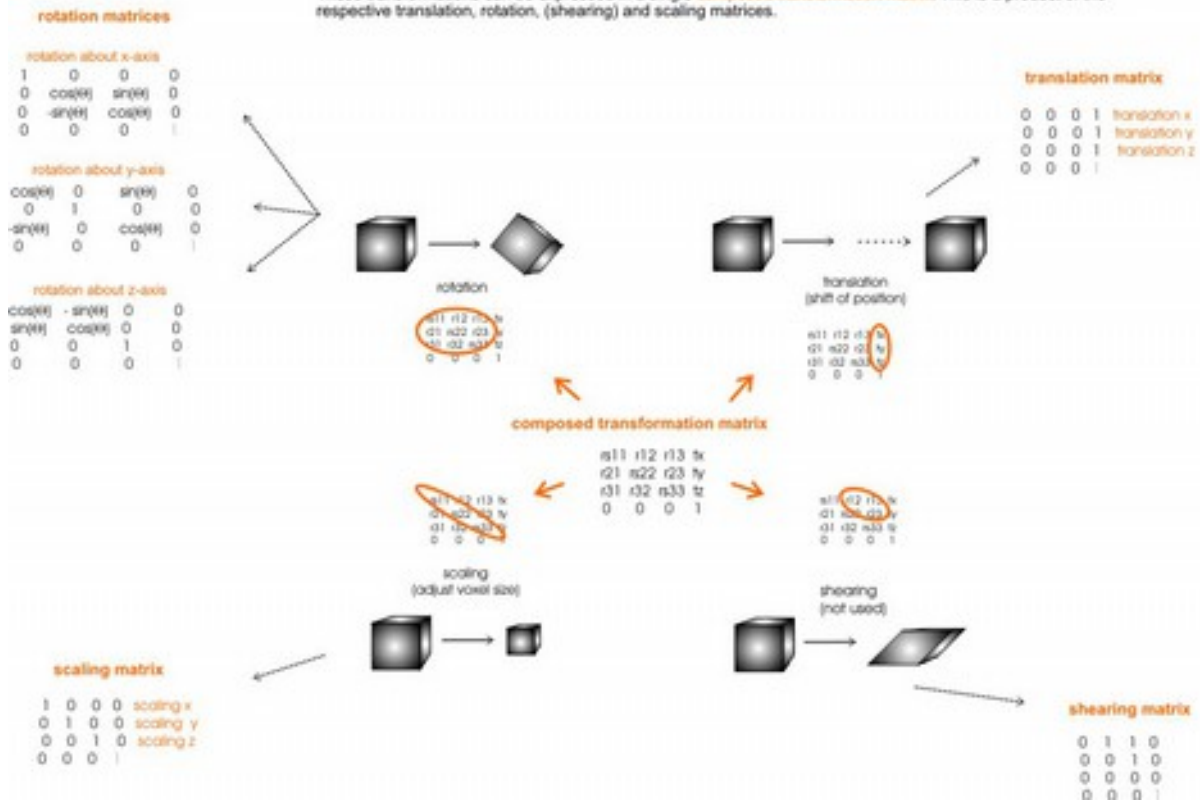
respective translation, rotation, (shearing) and scaling matrices.

rotation matrices

rotation about x-axis

| | | | |
|---|---|---|---|
| 1 | 0 | 0 | 0 |
| 0 | cos(θ) | sin(θ) | 0 |
| 0 | -sin(θ) | cos(θ) | 0 |
| 0 | 0 | 0 | 1 |

rotation about y-axis

| | | | |
|---|---|---|---|
| cos(θ) | 0 | sin(θ) | 0 |
| 0 | 1 | 0 | 0 |
| -sin(θ) | 0 | cos(θ) | 0 |
| 0 | 0 | 0 | 1 |

rotation about z-axis

| | | | |
|---|---|---|---|
| cos(θ) | - sin(θ) | 0 | 0 |
| sin(θ) | cos(θ) | 0 | 0 |
| 0 | 0 | 1 | 0 |
| 0 | 0 | 0 | 1 |

rotation

rs11 r12 r13 tx
r21 rs22 r23 ty
r31 r32 rs33 tz
0 0 0 1

translation matrix

0 0 0 1 translation x
0 0 0 1 translation y
0 0 0 1 translation z
0 0 0 1

translation
(shift of position)

rs11 r12 r13 tx
r21 rs22 r23 ty
r31 r32 rs33 tz
0 0 0 1

composed transformation matrix

rs11 r12 r13 tx
r21 rs22 r23 ty
r31 r32 rs33 tz
0 0 0 1

rs11 r12 r13 tx
r21 rs22 r23 ty
r31 r32 rs33 tz
0 0 0 1

rs11 r12 r13 tx
r21 rs22 r23 ty
r31 r32 rs33 tz
0 0 0 1

scaling
(adjust voxel size)

shearing
(not used)

scaling matrix

1 0 0 0 scaling x
0 1 0 0 scaling y
0 0 1 0 scaling z
0 0 0 1

shearing matrix

0 1 1 0
0 0 1 0
0 0 0 0
0 0 0 1